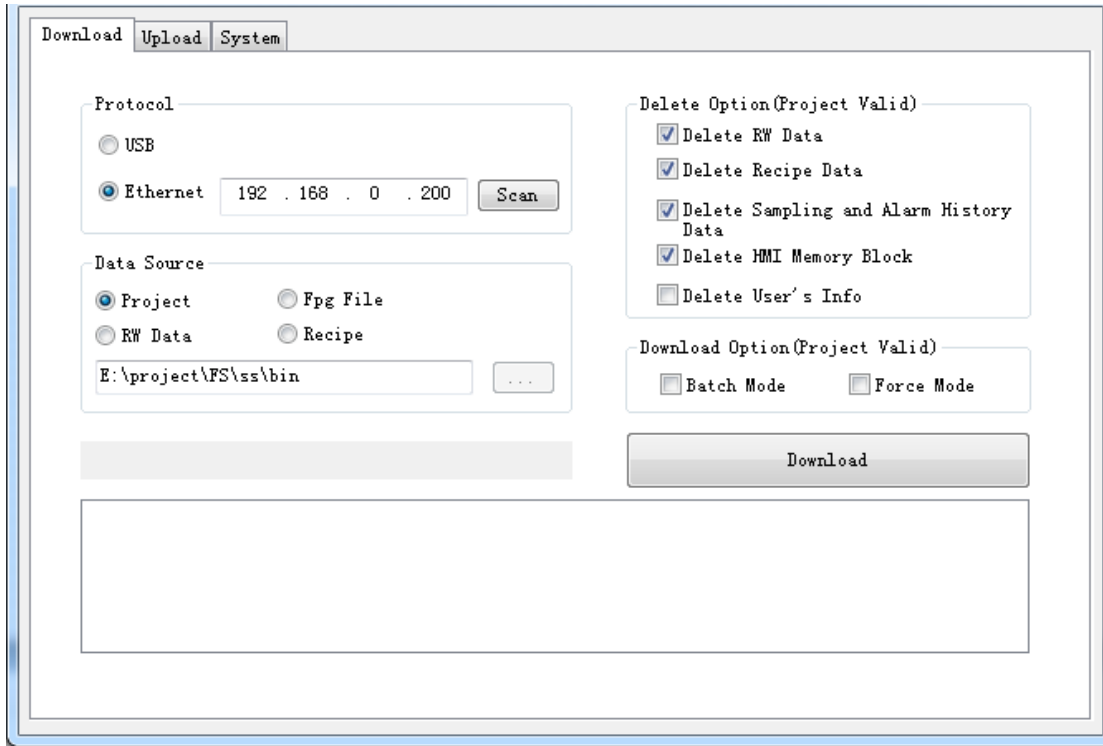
Download | Upload | System

Protocol

USB

Ethernet 192 . 168 . 0 . 200 Scan

Data Source

Project

Fpg File

RW Data

Recipe

E:\project\FS\ss\bin

...

Delete Option(Project Valid)

Delete RW Data

Delete Recipe Data

Delete Sampling and Alarm History Data

Delete HMI Memory Block

Delete User's Info

Download Option(Project Valid)

Batch Mode

Force Mode

Download